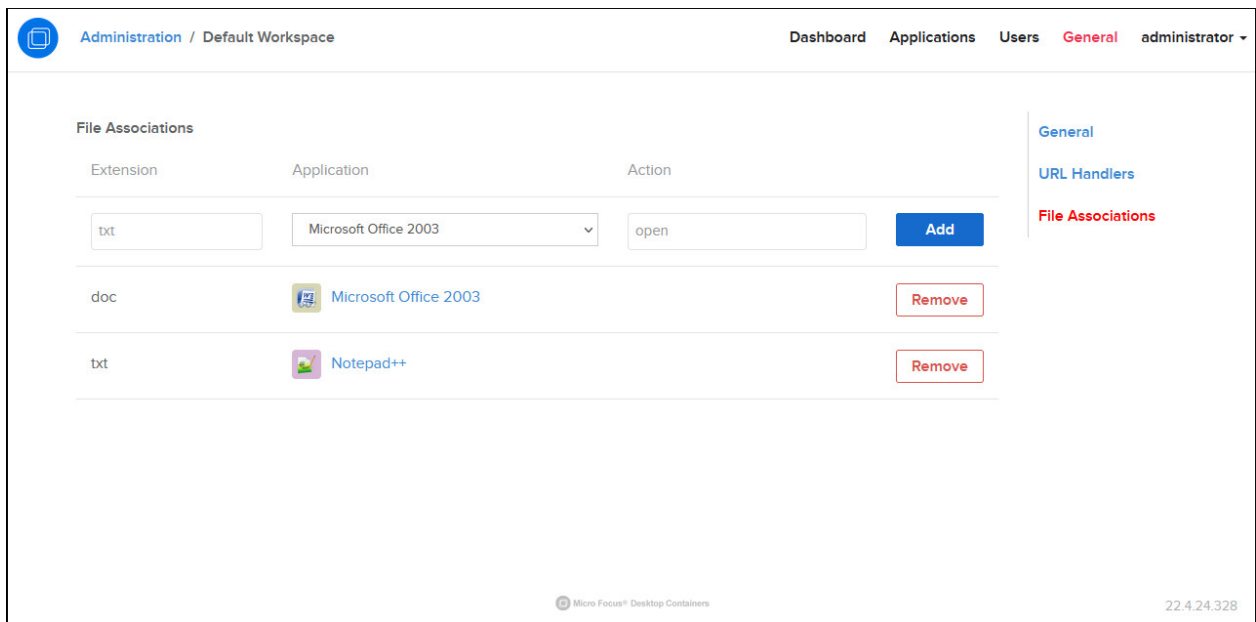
Administration / Default Workspace

Dashboard Applications Users General administrator

File Associations

| Extension | Application | Action | |
|---|---|---|---|
| txt | Microsoft Office 2003 | open | Add |
| doc | Microsoft Office 2003 | | Remove |
| txt | Notepad++ | | Remove |

General
URL Handlers
File Associations

Micro Focus® Desktop Containers

22.4.24.328